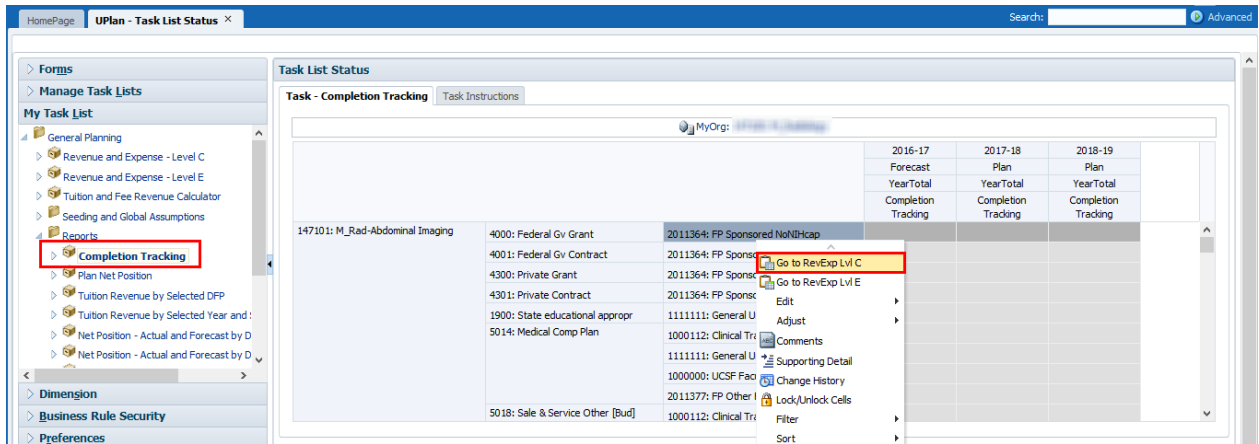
HomePage UPlan - Task List Status ×

Search: Advanced

Forms
Manage Task Lists
My Task List

General Planning
Revenue and Expense - Level C
Revenue and Expense - Level E
Tuition and Fee Revenue Calculator
Seeding and Global Assumptions
Reports
Completion Tracking
Plan Net Position
Tuition Revenue by Selected DFP
Tuition Revenue by Selected Year and S
Net Position - Actual and Forecast by D
Net Position - Actual and Forecast by D

Dimension
Business Rule Security
Preferences

Task List Status

Task - Completion Tracking | Task Instructions

MyOrg: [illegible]

| | | | 2016-17 | 2017-18 | 2018-19 |
|---|---|---|---|---|---|
| | | | Forecast | Plan | Plan |
| | | | YearTotal | YearTotal | YearTotal |
| | | | Completion Tracking | Completion Tracking | Completion Tracking |
| 147101: M_Rad-Abdominal Imaging | 4000: Federal Gv Grant | 2011364: FP Sponsored NoNIHcap | | | |
| | 4001: Federal Gv Contract | 2011364: FP Sponso | | | |
| | 4300: Private Grant | 2011364: FP Sponso | | | |
| | 4301: Private Contract | 2011364: FP Sponso | | | |
| | 1900: State educational appropr | 1111111: General U | | | |
| | 5014: Medical Comp Plan | 1000112: Clinical Tr | | | |
| | | 1111111: General U | | | |
| | | 1000000: UCSF Fac | | | |
| | | 2011377: FP Other | | | |
| | 5018: Sale & Service Other [Bud] | 1000112: Clinical Tr | | | |

Go to RevExp Lvl C
Go to RevExp Lvl E
Edit
Adjust
Comments
Supporting Detail
Change History
Lock/Unlock Cells
Filter
Sort